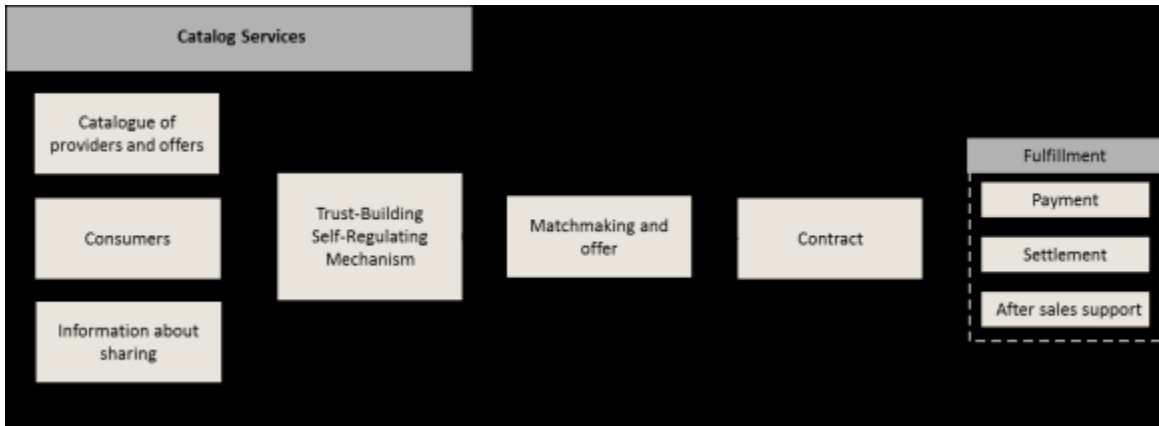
Catalog Services

Catalogue of providers and offers

Consumers

Information about sharing

Trust-Building Self-Regulating Mechanism

Matchmaking and offer

Contract

Fulfillment

Payment

Settlement

After sales support